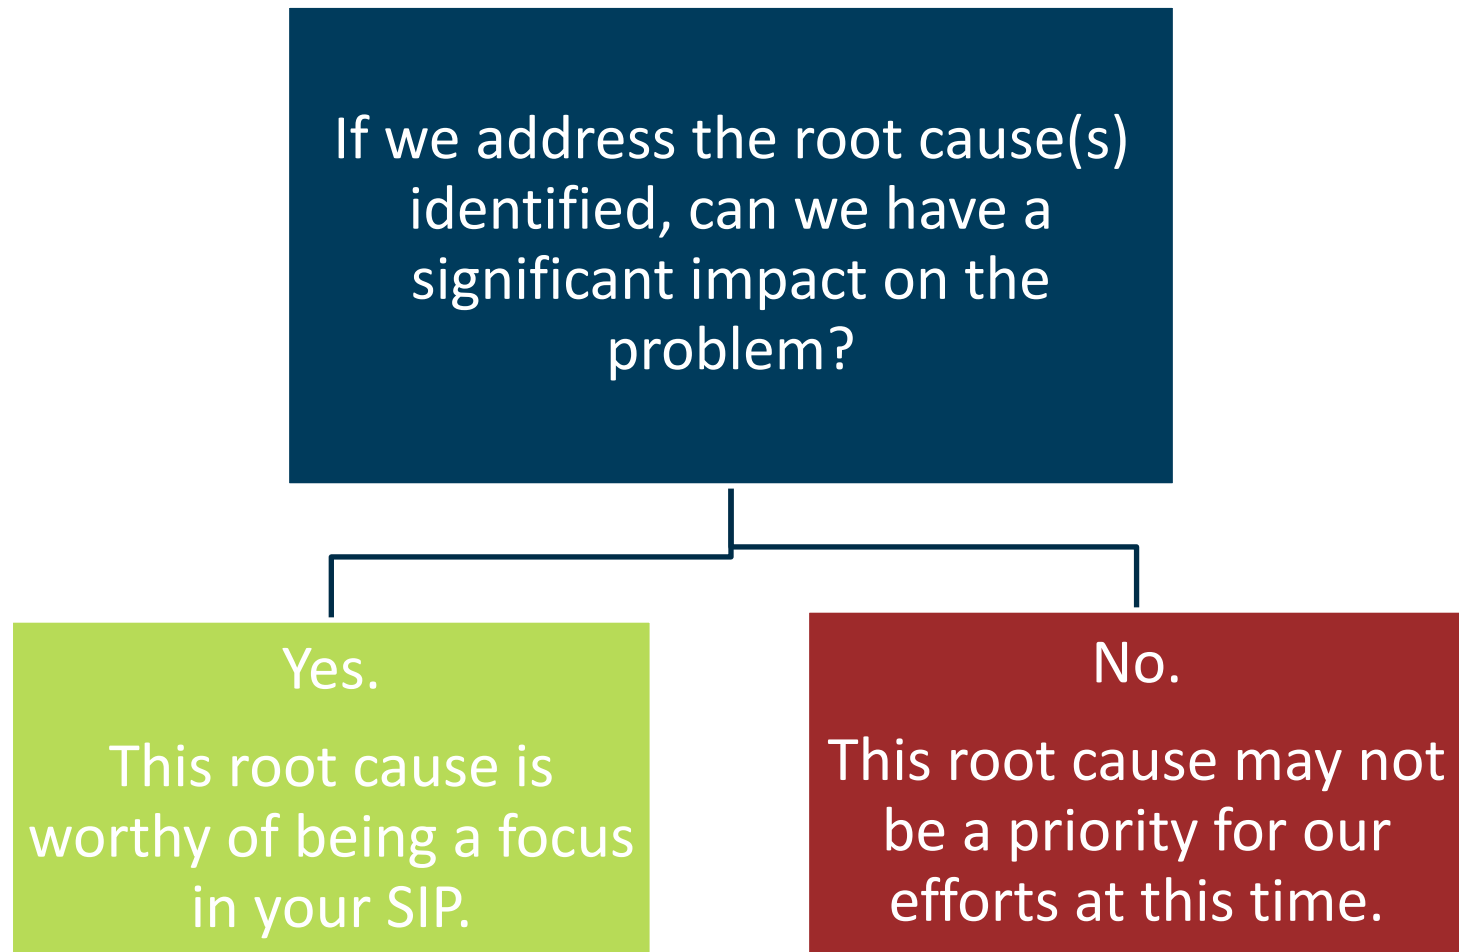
If we address the root cause(s) identified, can we have a significant impact on the problem?

Yes.

This root cause is worthy of being a focus in your SIP.

No.

This root cause may not be a priority for our efforts at this time.